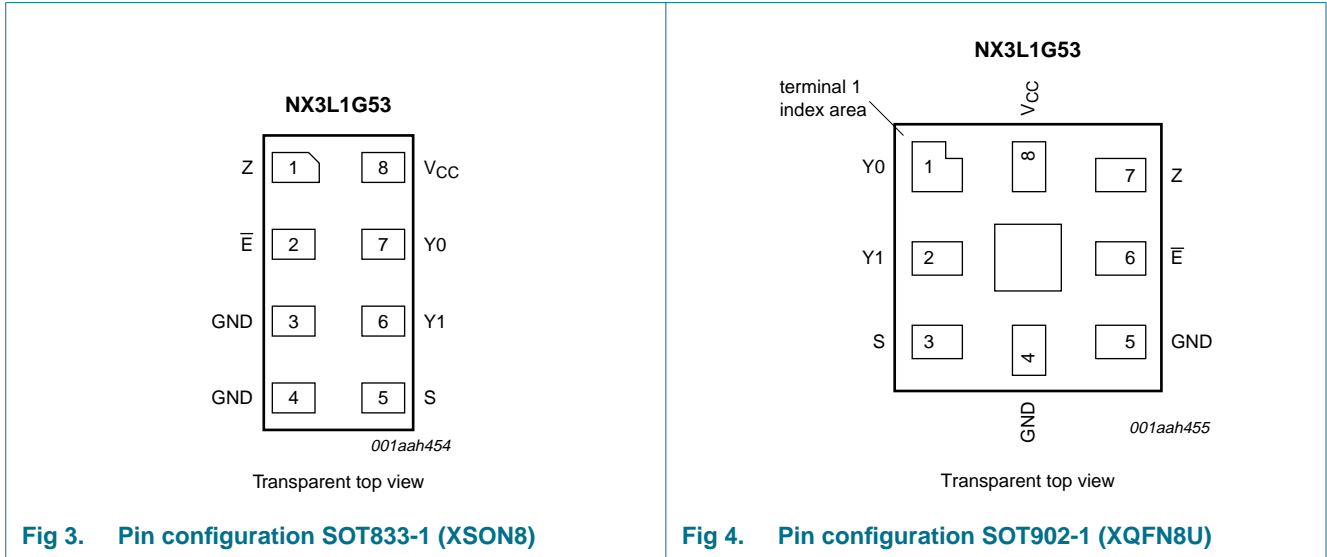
NX3L1G53

Z 1 8 $V_{CC}$

$\overline{E}$ 2 7 Y0

GND 3 6 Y1

GND 4 5 S

001aah454

Transparent top view

Fig 3. Pin configuration SOT833-1 (XSON8)

NX3L1G53

terminal 1 index area

$V_{CC}$

Y0 1 8 7 Z

Y1 2 6 $\overline{E}$

S 3 4 5 GND

GND

001aah455

Transparent top view

Fig 4. Pin configuration SOT902-1 (XQFN8U)